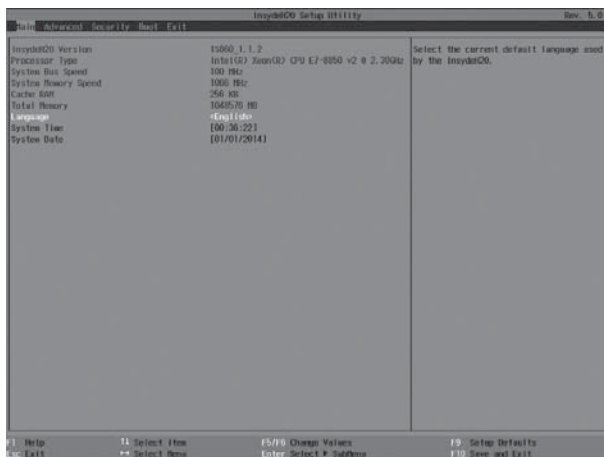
InsydeH2O Setup Utility
Rev. 5.0

Main Advanced Security Boot Exit

InsydeH2O Version
1S860_1.1.2

Processor Type
Intel(R) Xeon(R) CPU E7-8850 v2 @ 2.30GHz

System Bus Speed
100 MHz

System Memory Speed
1066 MHz

Cache RAM
256 KB

Total Memory
1048576 MB

Language
<English>

System Time
[00:36:22]

System Date
[01/01/2014]

Select the current default language used by the InsydeH2O.

F1 Help
Esc Exit
↑↓ Select Item
↔ Select Menu
F5/F6 Change Values
Enter Select ► SubMenu
F9 Setup Defaults
F10 Save and Exit